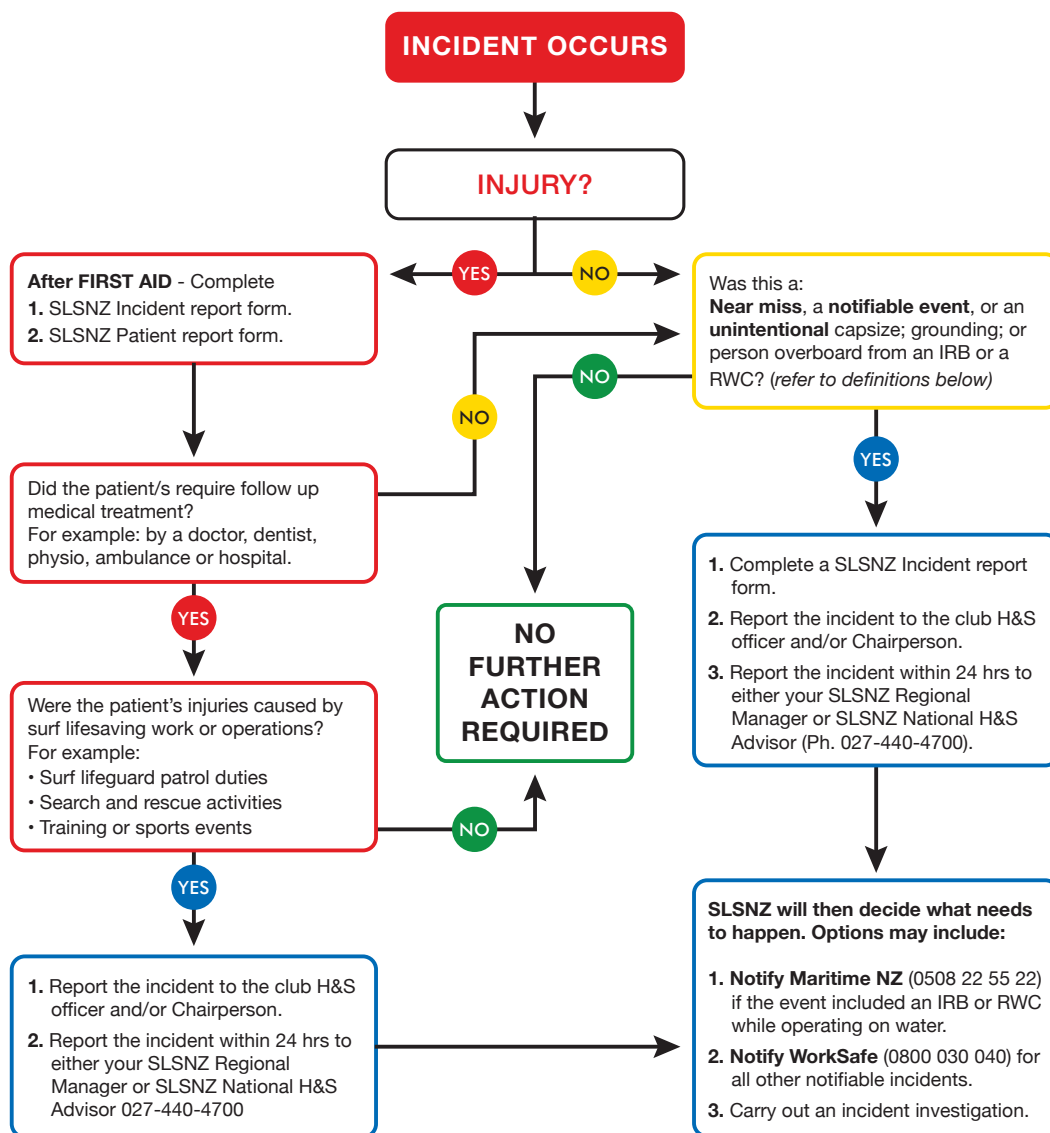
INCIDENT OCCURS

INJURY?

YES

NO

After FIRST AID - Complete
1. SLSNZ Incident report form.
2. SLSNZ Patient report form.

Was this a:
Near miss, a notifiable event, or an unintentional capsize; grounding; or person overboard from an IRB or a RWC? (refer to definitions below)

NO

NO

Did the patient/s require follow up medical treatment?
For example: by a doctor, dentist, physio, ambulance or hospital.

YES

YES

1. Complete a SLSNZ Incident report form.
2. Report the incident to the club H&S officer and/or Chairperson.
3. Report the incident within 24 hrs to either your SLSNZ Regional Manager or SLSNZ National H&S Advisor (Ph. 027-440-4700).

NO FURTHER ACTION REQUIRED

Were the patient's injuries caused by surf lifesaving work or operations?
For example:
• Surf lifeguard patrol duties
• Search and rescue activities
• Training or sports events

NO

YES

1. Report the incident to the club H&S officer and/or Chairperson.
2. Report the incident within 24 hrs to either your SLSNZ Regional Manager or SLSNZ National H&S Advisor 027-440-4700

SLSNZ will then decide what needs to happen. Options may include:
1. Notify Maritime NZ (0508 22 55 22) if the event included an IRB or RWC while operating on water.
2. Notify WorkSafe (0800 030 040) for all other notifiable incidents.
3. Carry out an incident investigation.